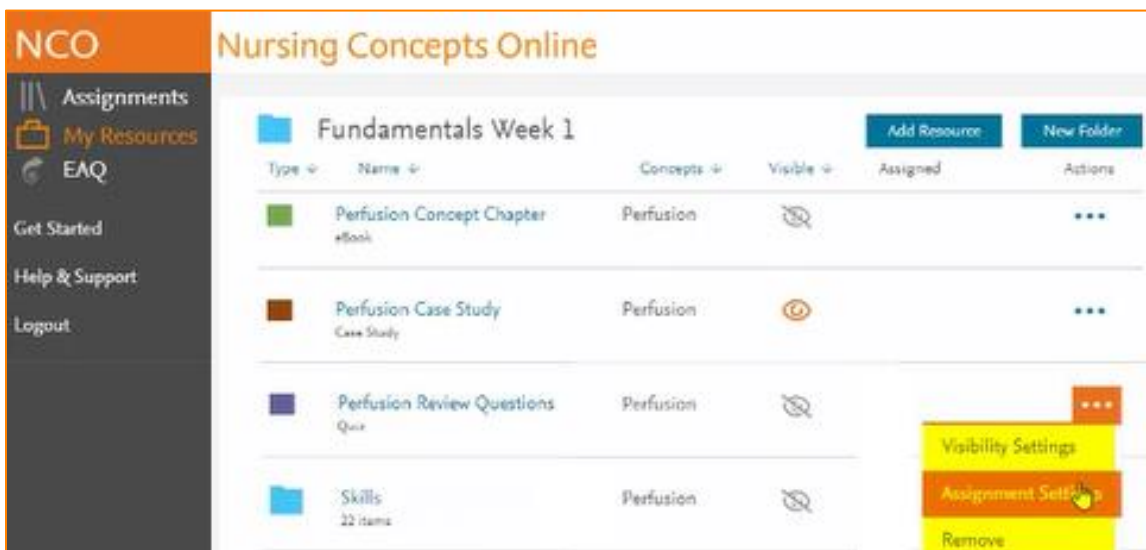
NCO

Nursing Concepts Online

Assignments
My Resources
EAQ

Get Started

Help & Support

Logout

Fundamentals Week 1

Add Resource

New Folder

| Type | Name | Concepts | Visible | Assigned | Actions |
|---|---|---|---|---|---|
| | Perfusion Concept Chapter eBook | Perfusion | | | ••• |
| | Perfusion Case Study Case Study | Perfusion | | | ••• |
| | Perfusion Review Questions Quiz | Perfusion | | | ••• |
| | Skills 22 items | Perfusion | | | |

Visibility Settings
Assignment Settings
Remove